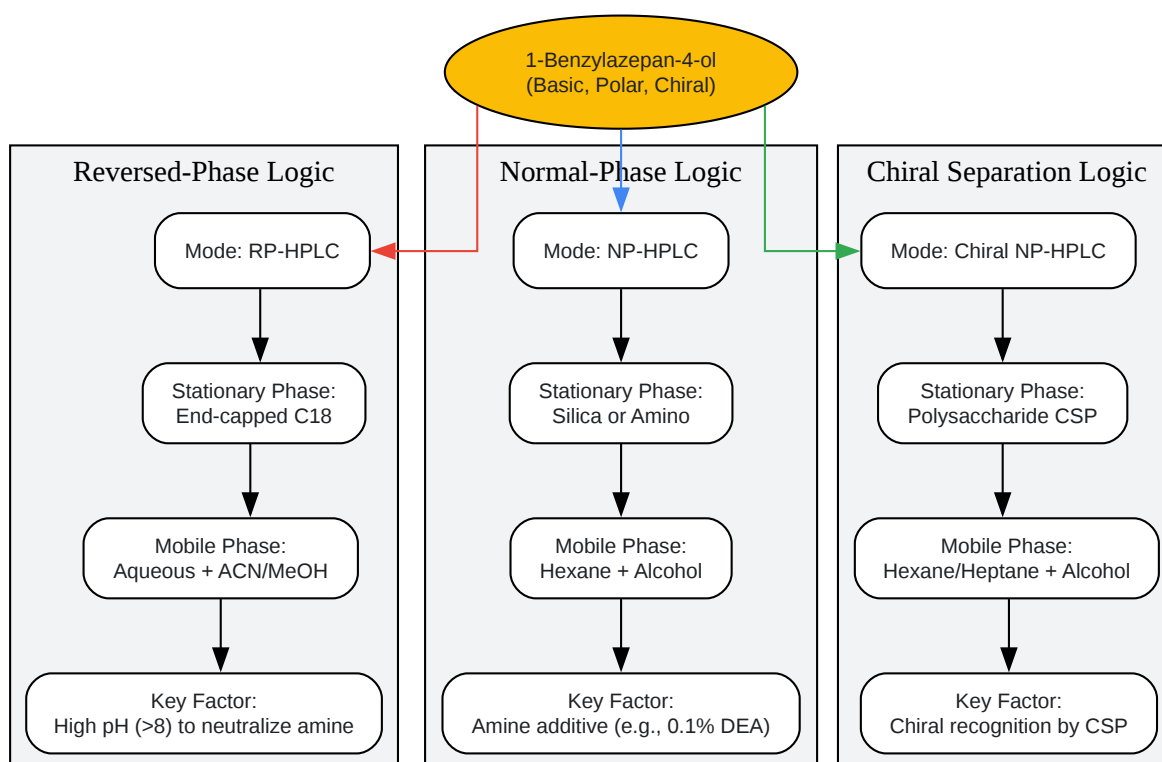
1-Benzylazepan-4-ol
(Basic, Polar, Chiral)

Reversed-Phase Logic

Mode: RP-HPLC

Stationary Phase:
End-capped C18

Mobile Phase:
Aqueous + ACN/MeOH

Key Factor:
High pH (>8) to neutralize amine

Normal-Phase Logic

Mode: NP-HPLC

Stationary Phase:
Silica or Amino

Mobile Phase:
Hexane + Alcohol

Key Factor:
Amine additive (e.g., 0.1% DEA)

Chiral Separation Logic

Mode: Chiral NP-HPLC

Stationary Phase:
Polysaccharide CSP

Mobile Phase:
Hexane/Heptane + Alcohol

Key Factor:
Chiral recognition by CSP